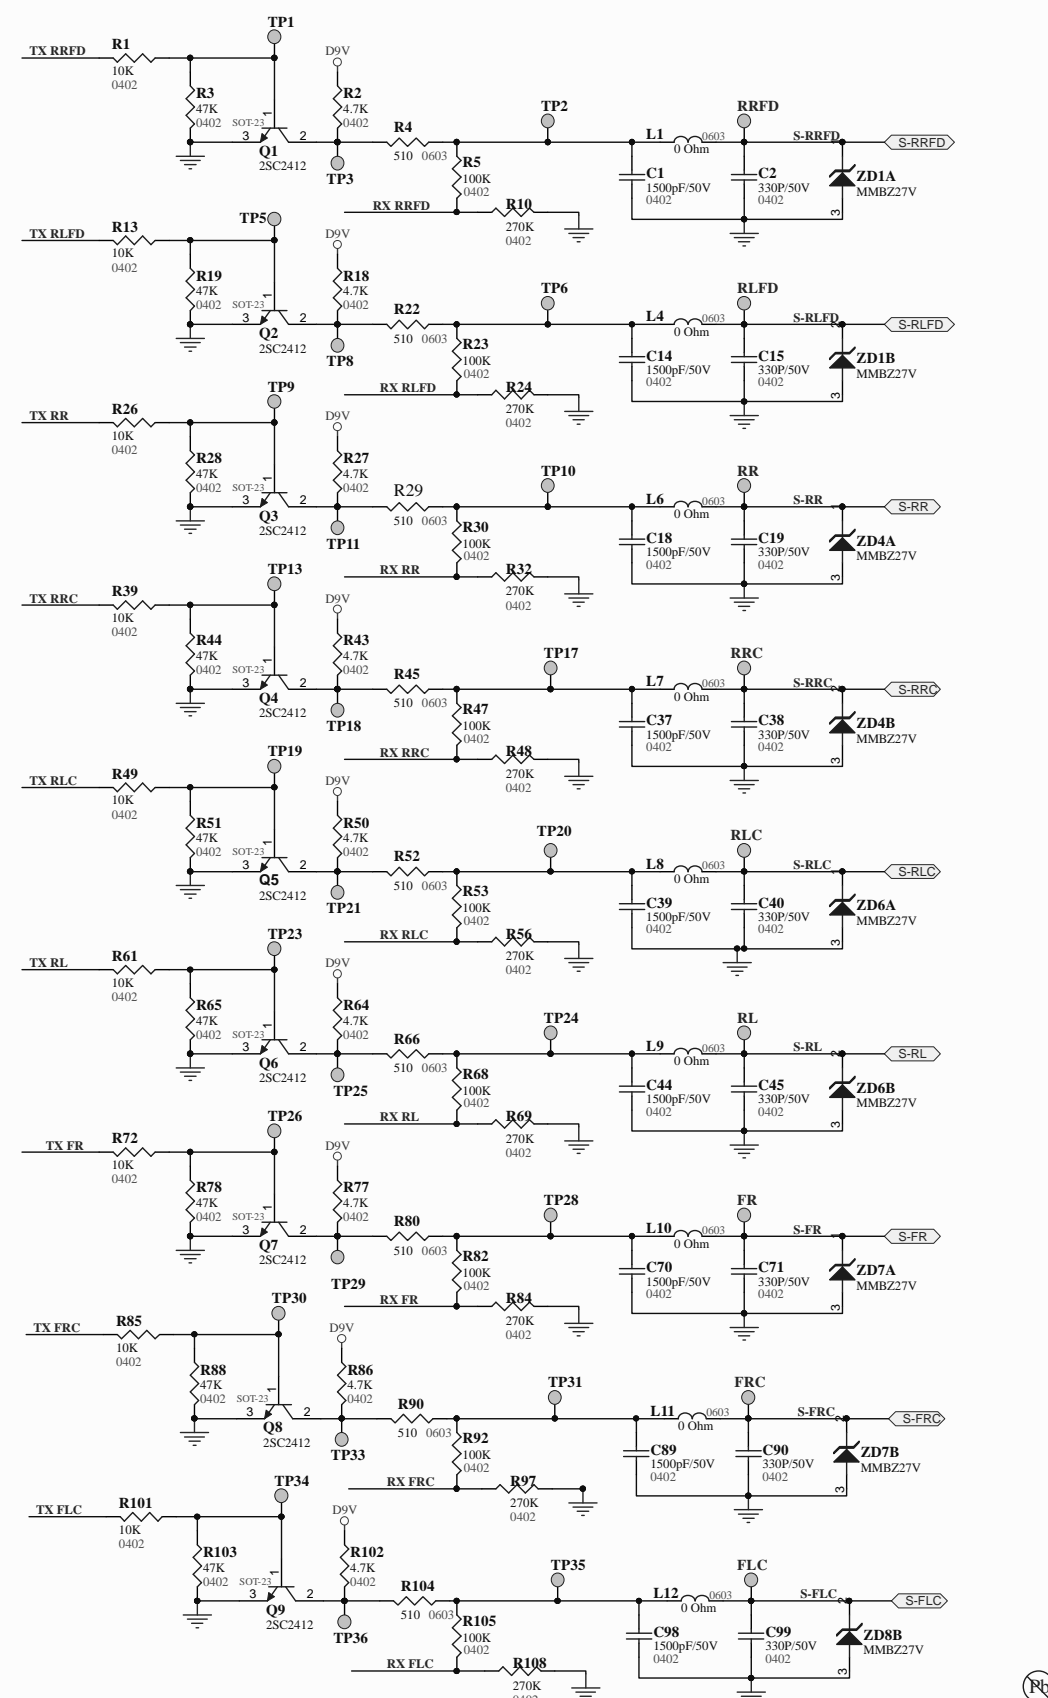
TX RRFD
R1
10K
0402
TP1
R3
47K
0402
SOT-23
3
2
Q1
2SC2412
D9V
R2
4.7K
0402
TP3
R4
510 0603
R5
100K
0402
TP2
RX RRFD
R10
270K
0402
L1
0603
0 Ohm
C1
1500pF/50V
0402
RRFD
C2
330P/50V
0402
S-RRFD
S-RRFD
ZD1A
MMBZ27V
3

TX RLFD
R13
10K
0402
TP5
R19
47K
0402
SOT-23
3
2
Q2
2SC2412
D9V
R18
4.7K
0402
TP8
R22
510 0603
R23
100K
0402
TP6
RX RLFD
R24
270K
0402
L4
0603
0 Ohm
C14
1500pF/50V
0402
RLFD
C15
330P/50V
0402
S-RLFD
S-RLFD
ZD1B
MMBZ27V
3

TX RR
R26
10K
0402
TP9
R28
47K
0402
SOT-23
3
2
Q3
2SC2412
D9V
R27
4.7K
0402
TP11
R29
510 0603
R30
100K
0402
TP10
RX RR
R32
270K
0402
L6
0603
0 Ohm
C18
1500pF/50V
0402
RR
C19
330P/50V
0402
S-RR
S-RR
ZD4A
MMBZ27V
3

TX RRC
R39
10K
0402
TP13
R44
47K
0402
SOT-23
3
2
Q4
2SC2412
D9V
R43
4.7K
0402
TP18
R45
510 0603
R47
100K
0402
TP17
RX RRC
R48
270K
0402
L7
0603
0 Ohm
C37
1500pF/50V
0402
RRC
C38
330P/50V
0402
S-RRC
S-RRC
ZD4B
MMBZ27V
3

TX RLC
R49
10K
0402
TP19
R51
47K
0402
SOT-23
3
2
Q5
2SC2412
D9V
R50
4.7K
0402
TP21
R52
510 0603
R53
100K
0402
TP20
RX RLC
R56
270K
0402
L8
0603
0 Ohm
C39
1500pF/50V
0402
RLC
C40
330P/50V
0402
S-RLC
S-RLC
ZD6A
MMBZ27V
3

TX RL
R61
10K
0402
TP23
R65
47K
0402
SOT-23
3
2
Q6
2SC2412
D9V
R64
4.7K
0402
TP25
R66
510 0603
R68
100K
0402
TP24
RX RL
R69
270K
0402
L9
0603
0 Ohm
C44
1500pF/50V
0402
RL
C45
330P/50V
0402
S-RL
S-RL
ZD6B
MMBZ27V
3

TX FR
R72
10K
0402
TP26
R78
47K
0402
SOT-23
3
2
Q7
2SC2412
D9V
R77
4.7K
0402
TP29
R80
510 0603
R82
100K
0402
TP28
RX FR
R84
270K
0402
L10
0603
0 Ohm
C70
1500pF/50V
0402
FR
C71
330P/50V
0402
S-FR
S-FR
ZD7A
MMBZ27V
3

TX FRC
R85
10K
0402
TP30
R88
47K
0402
SOT-23
3
2
Q8
2SC2412
D9V
R86
4.7K
0402
TP33
R90
510 0603
R92
100K
0402
TP31
RX FRC
R97
270K
0402
L11
0603
0 Ohm
C89
1500pF/50V
0402
FRC
C90
330P/50V
0402
S-FRC
S-FRC
ZD7B
MMBZ27V
3

TX FLC
R101
10K
0402
TP34
R103
47K
0402
SOT-23
3
2
Q9
2SC2412
D9V
R102
4.7K
0402
TP36
R104
510 0603
R105
100K
0402
TP35
RX FLC
R108
270K
0402
L12
0603
0 Ohm
C98
1500pF/50V
0402
FLC
C99
330P/50V
0402
S-FLC
S-FLC
ZD8B
MMBZ27V
3
Pb